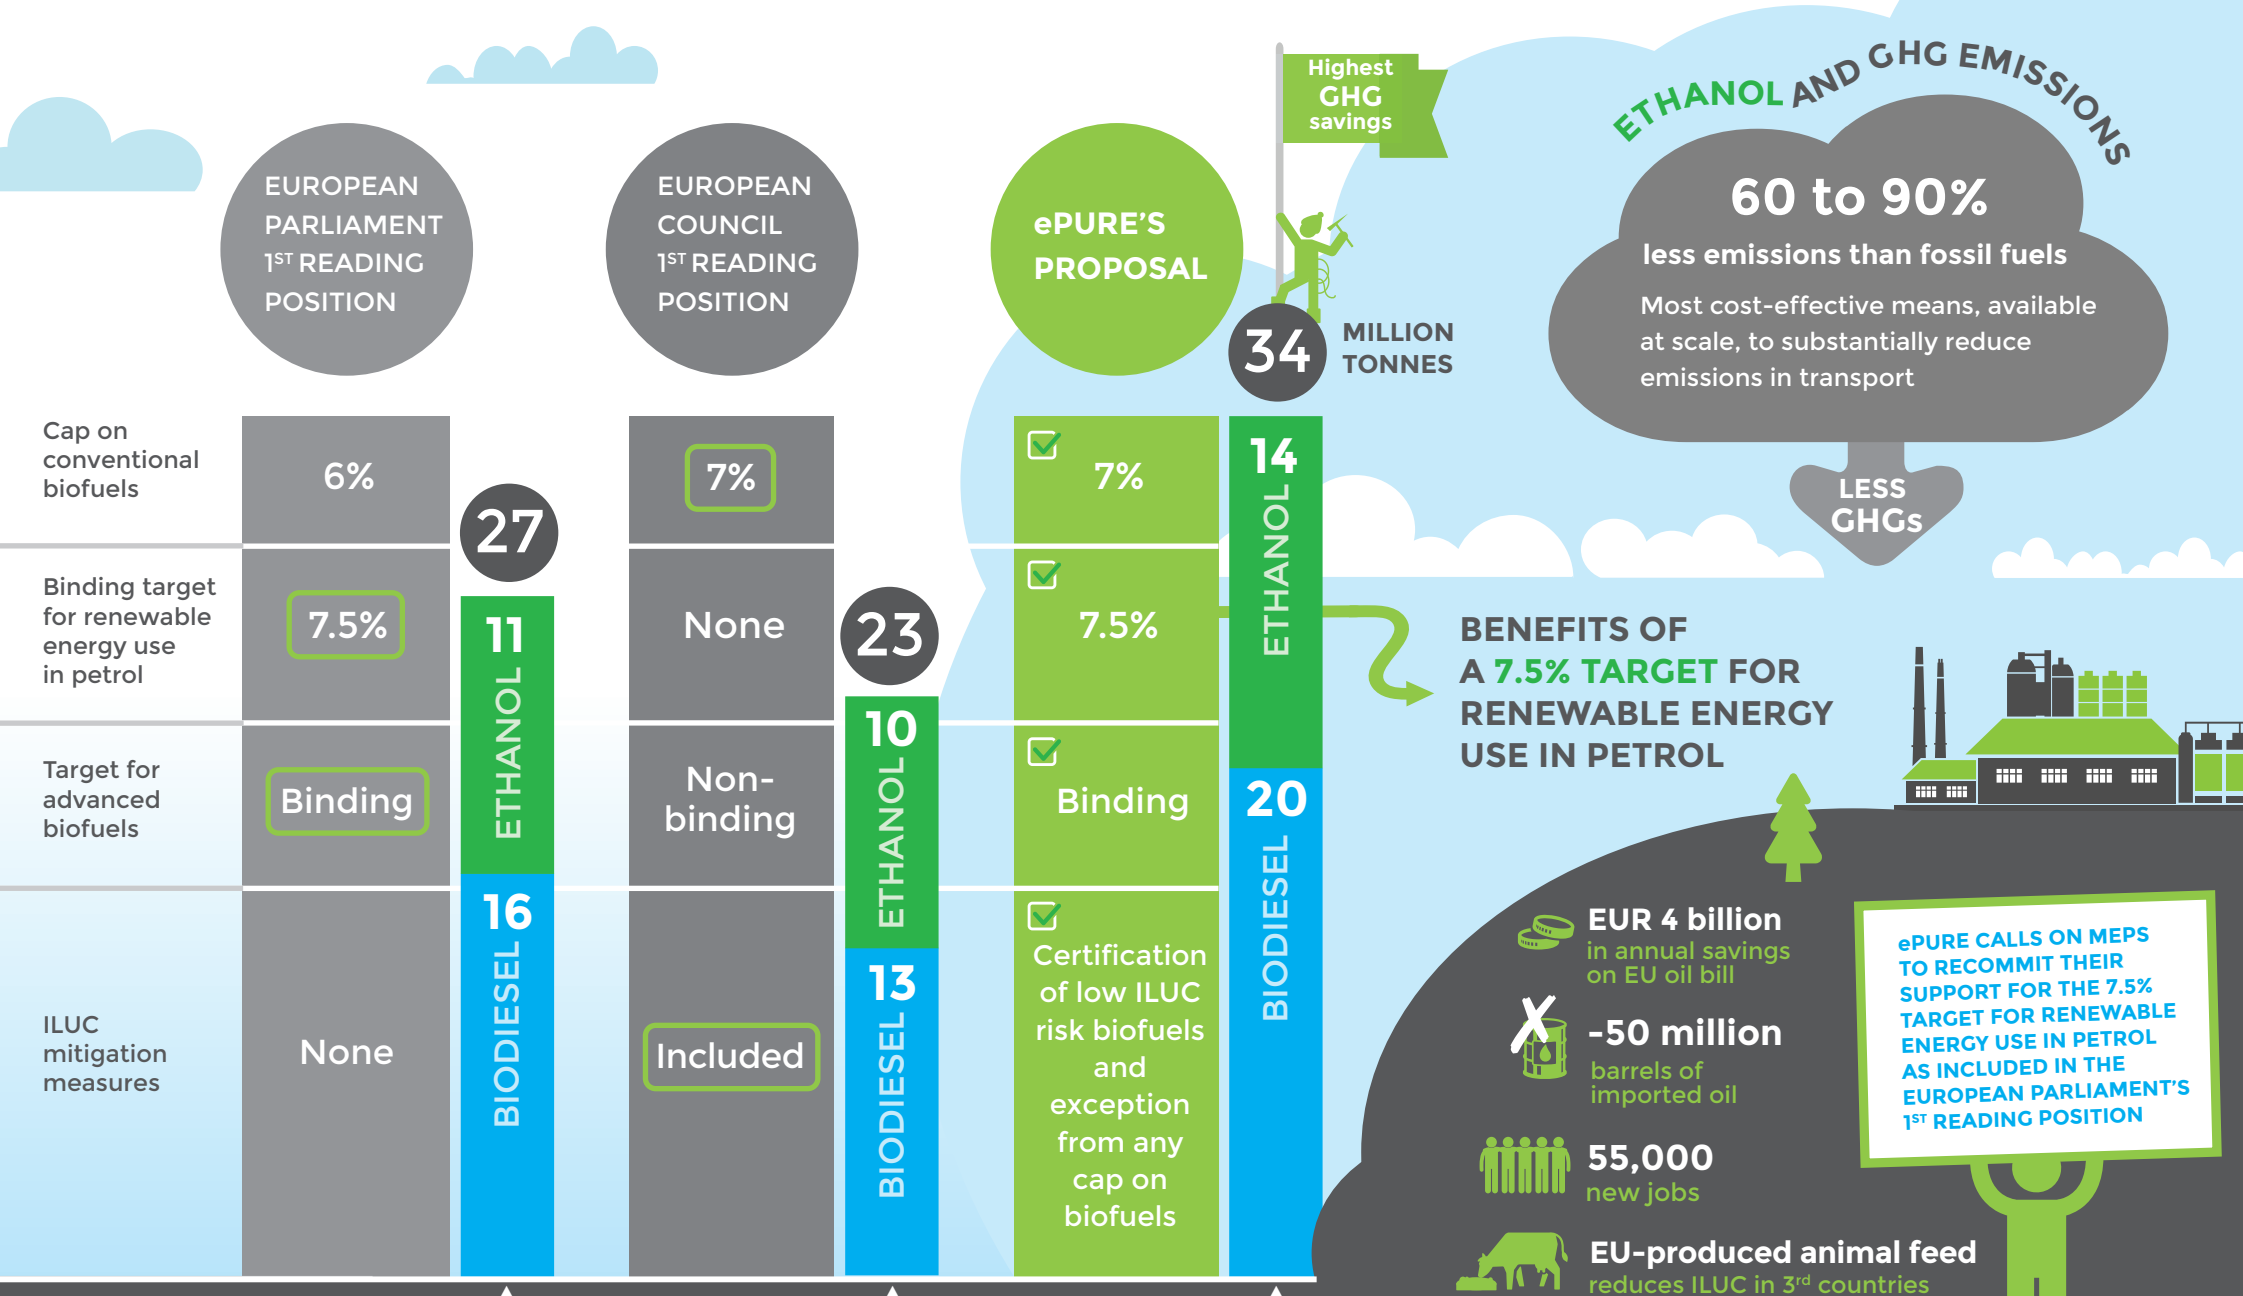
EUROPEAN PARLIAMENT 1ST READING POSITION

EUROPEAN COUNCIL 1ST READING POSITION

ePURE'S PROPOSAL

Highest GHG savings

34 MILLION TONNES

ETHANOL AND GHG EMISSIONS

60 to 90%

less emissions than fossil fuels

Most cost-effective means, available at scale, to substantially reduce emissions in transport

LESS GHGs

Cap on conventional biofuels

Binding target for renewable energy use in petrol

Target for advanced biofuels

ILUC mitigation measures

| | European Parliament | European Council | ePURE's Proposal |
|---|---|---|---|
| Cap on conventional biofuels | 6% | 7% | 7% |
| Binding target for renewable energy use in petrol | 7.5% | None | 7.5% |
| Target for advanced biofuels | Binding | Non-binding | Binding |
| ILUC mitigation measures | None | Included | Certification of low ILUC risk biofuels and exception from any cap on biofuels |

27
11 ETHANOL
16 BIODIESEL

23
10 ETHANOL
13 BIODIESEL

14 ETHANOL
20 BIODIESEL

BENEFITS OF A 7.5% TARGET FOR RENEWABLE ENERGY USE IN PETROL

EUR 4 billion
in annual savings on EU oil bill

-50 million
barrels of imported oil

55,000
new jobs

EU-produced animal feed
reduces ILUC in 3rd countries

ePURE CALLS ON MEPS TO RECOMMIT THEIR SUPPORT FOR THE 7.5% TARGET FOR RENEWABLE ENERGY USE IN PETROL AS INCLUDED IN THE EUROPEAN PARLIAMENT'S 1ST READING POSITION